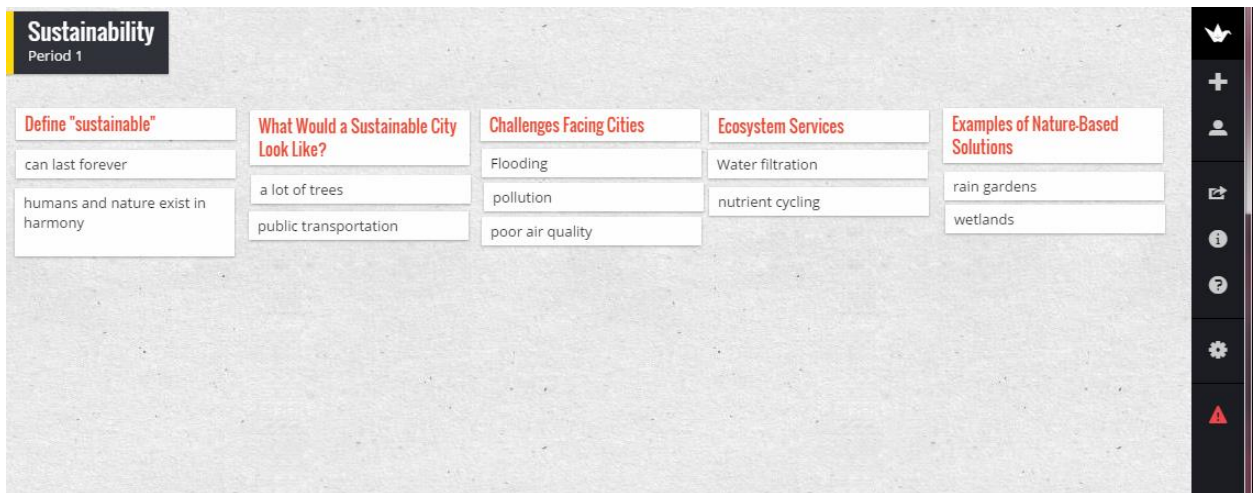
Sustainability
Period 1

Define "sustainable"

can last forever

humans and nature exist in harmony

What Would a Sustainable City Look Like?

a lot of trees

public transportation

Challenges Facing Cities

Flooding

pollution

poor air quality

Ecosystem Services

Water filtration

nutrient cycling

Examples of Nature-Based Solutions

rain gardens

wetlands